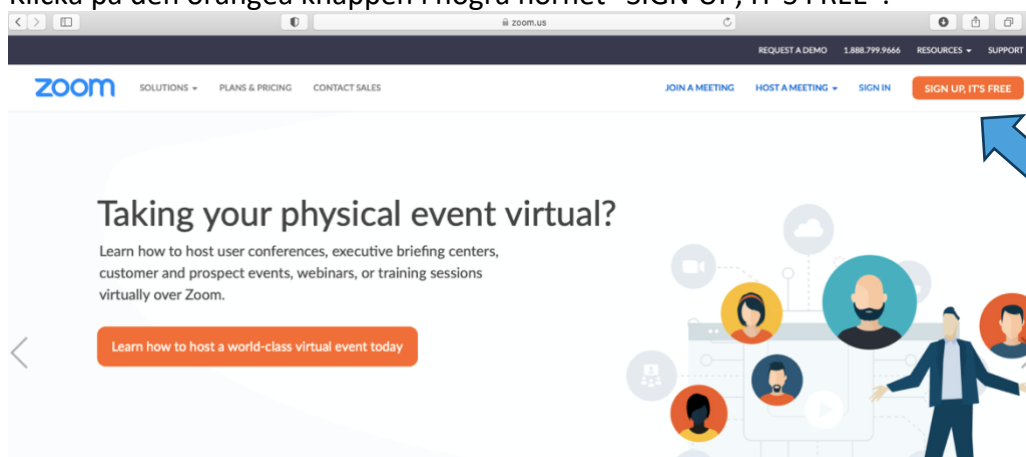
Klicka på den orangea knappen i högra hörnet "SIGN UP, IT'S FREE".

zoom.us

REQUEST A DEMO 1.888.799.9666 RESOURCES SUPPORT

zoom SOLUTIONS PLANS & PRICING CONTACT SALES JOIN A MEETING HOST A MEETING SIGN IN SIGN UP, IT'S FREE

Taking your physical event virtual?

Learn how to host user conferences, executive briefing centers, customer and prospect events, webinars, or training sessions virtually over Zoom.

Learn how to host a world-class virtual event today